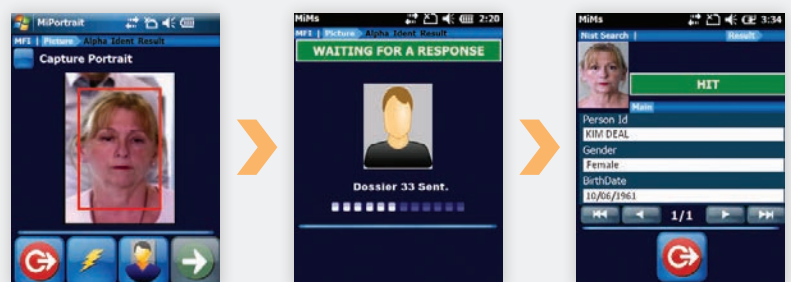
MiPortrait
MFI | Picture | Alpha Ident Result
Capture Portrait

MiMs 2:20
MFI | Picture | Alpha Ident Result
WAITING FOR A RESPONSE
Dossier 33 Sent.

MiMs 3:34
Nist Search | Result
HIT
Main
Person Id
KIM DEAL
Gender
Female
BirthDate
10/06/1961
1/1